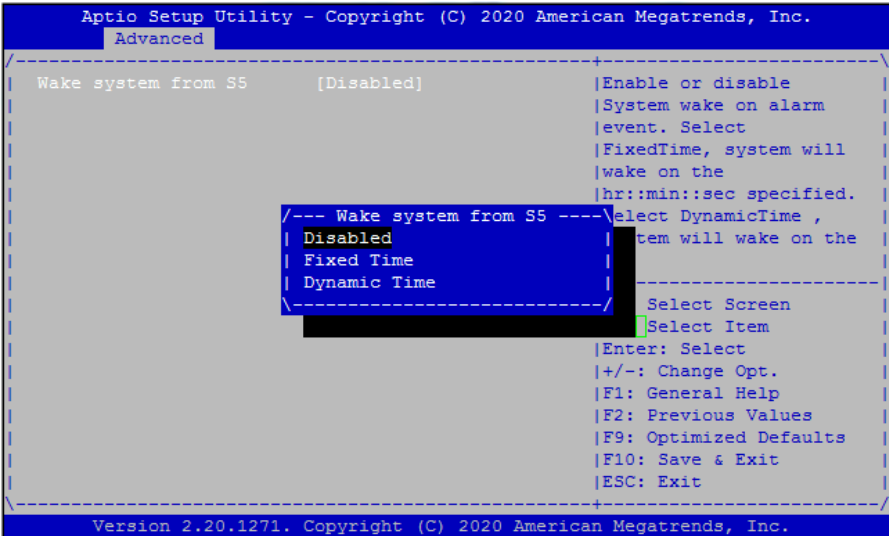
Aptio Setup Utility - Copyright (C) 2020 American Megatrends, Inc.
Advanced

Wake system from S5 [Disabled]

Enable or disable System wake on alarm event. Select FixedTime, system will wake on the hr::min::sec specified. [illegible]elect DynamicTime , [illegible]tem will wake on the

/--- Wake system from S5 ----\
Disabled
Fixed Time
Dynamic Time

Select Screen
Select Item
Enter: Select
+/-: Change Opt.
F1: General Help
F2: Previous Values
F9: Optimized Defaults
F10: Save & Exit
ESC: Exit

Version 2.20.1271. Copyright (C) 2020 American Megatrends, Inc.